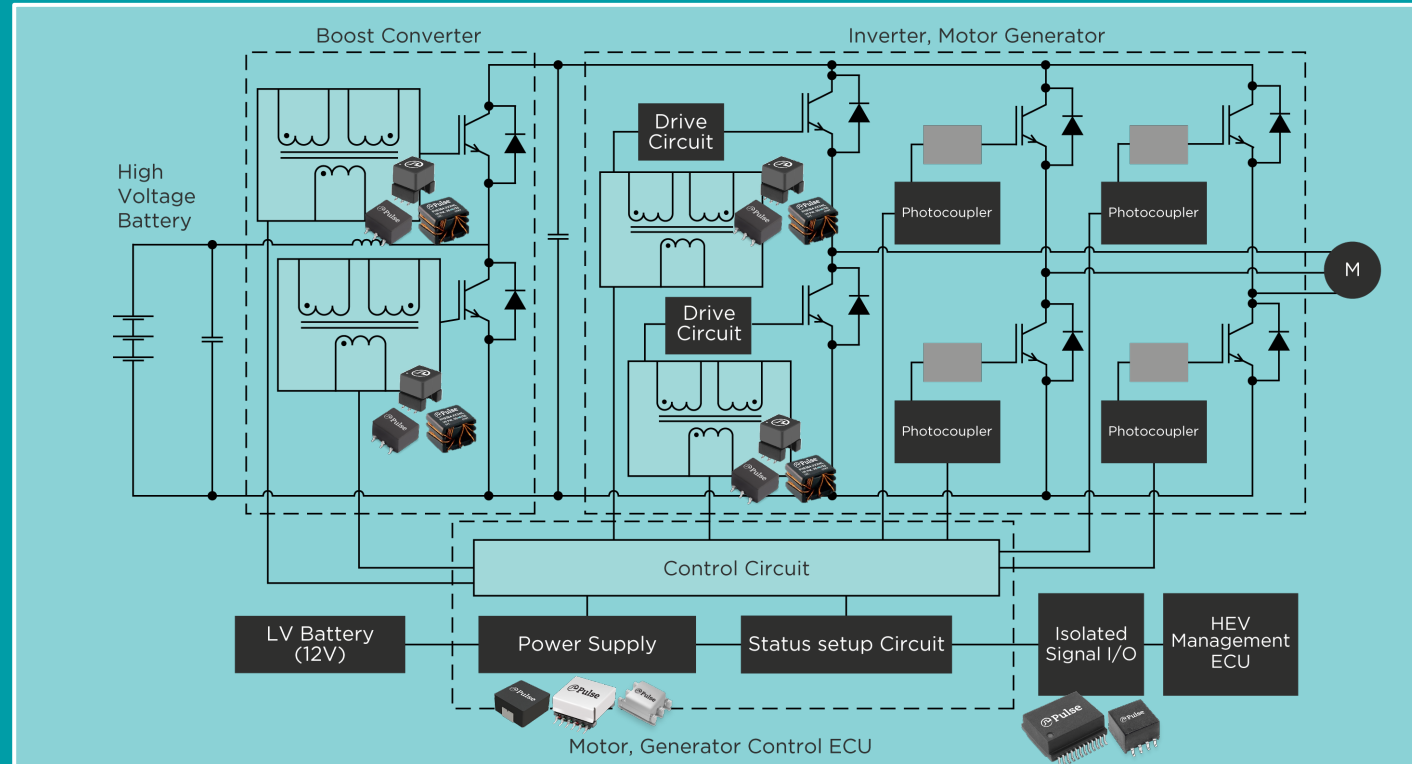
Boost Converter

Inverter, Motor Generator

High Voltage Battery

Drive Circuit

Drive Circuit

Photocoupler

Photocoupler

Photocoupler

Photocoupler

M

Control Circuit

LV Battery (12V)

Power Supply

Status setup Circuit

Isolated Signal I/O

HEV Management ECU

Motor, Generator Control ECU

Pulse